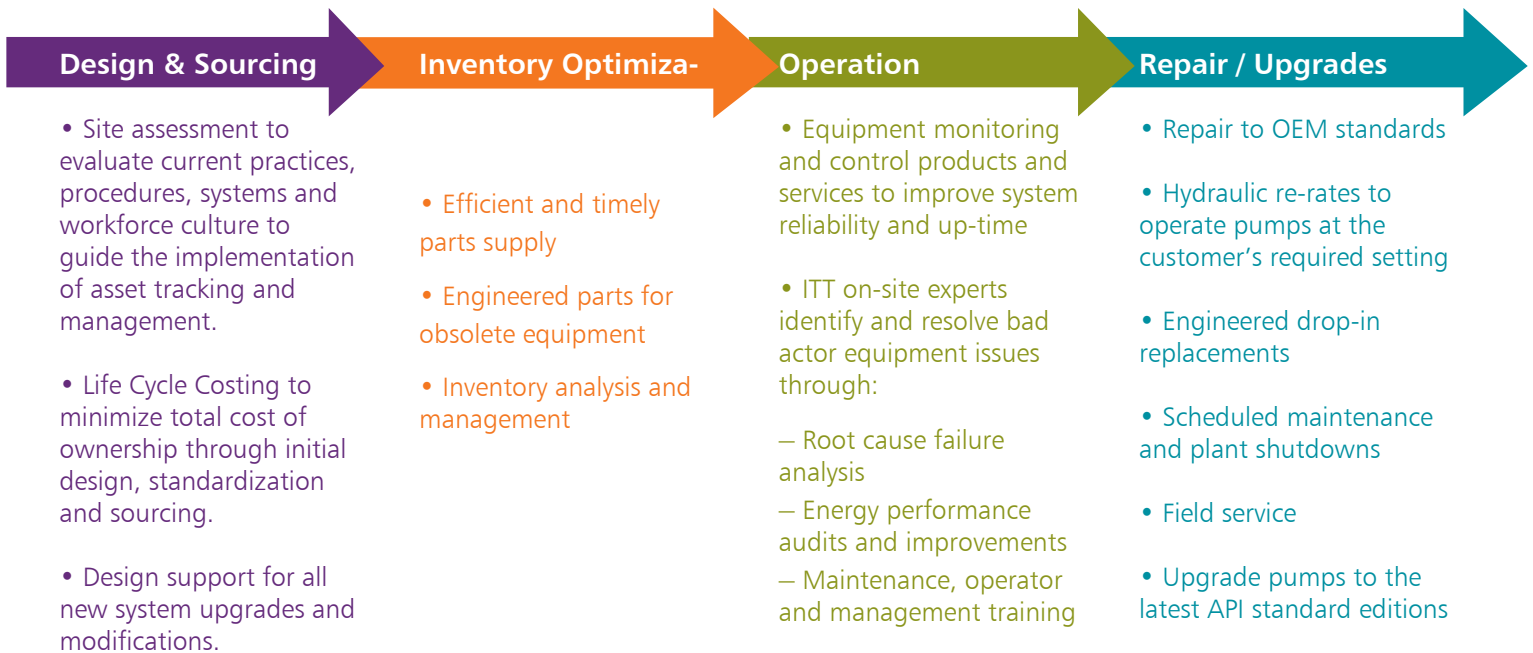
Design & Sourcing

• Site assessment to evaluate current practices, procedures, systems and workforce culture to guide the implementation of asset tracking and management.

• Life Cycle Costing to minimize total cost of ownership through initial design, standardization and sourcing.

• Design support for all new system upgrades and modifications.

Inventory Optimiza-

• Efficient and timely parts supply

• Engineered parts for obsolete equipment

• Inventory analysis and management

Operation

• Equipment monitoring and control products and services to improve system reliability and up-time

• ITT on-site experts identify and resolve bad actor equipment issues through:

– Root cause failure analysis

– Energy performance audits and improvements

– Maintenance, operator and management training

Repair / Upgrades

• Repair to OEM standards

• Hydraulic re-rates to operate pumps at the customer's required setting

• Engineered drop-in replacements

• Scheduled maintenance and plant shutdowns

• Field service

• Upgrade pumps to the latest API standard editions